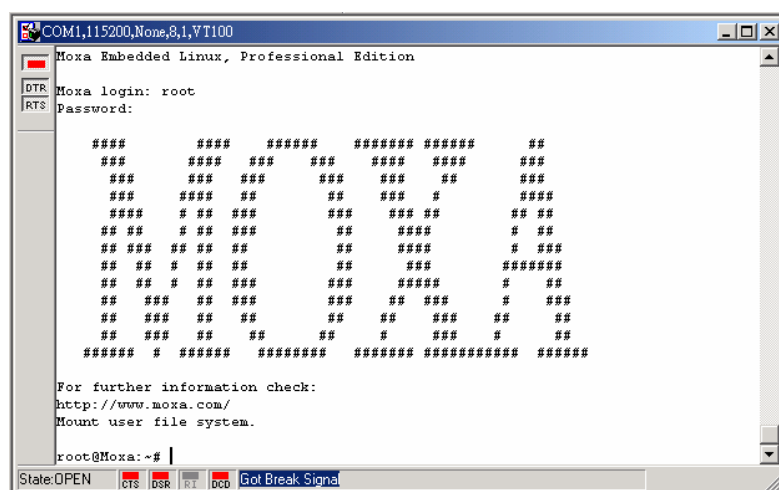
COM1,115200,None,8,1,VT100

DTR
RTS

Moxa Embedded Linux, Professional Edition

Moxa login: root
Password:

```
 ####       ####    ######    ####### ######      ##
  ###      ####   ###    ###    ####   ####      ###
   ###     ###   ###      ###    ###    ##       ###
   ###    ####   ##       ##     ###   #        ####
   ####   # ##  ###       ###     ### ##       ## ##
  ## ##   # ##  ###        ##      ####        #  ##
  ## ###  ## ##  ##        ##      ####        #  ###
  ##  ##  #  ##  ##        ##       ###       #######
  ##  ##  #  ##  ###       ###     #####      #    ##
  ##   ###   ##  ###       ###     ## ###     #    ###
  ##   ###   ##   ##       ##     ##   ###   ##     ##
  ##   ###   ##    ##     ##      #     ###  #       ##
 ######  #  ######   ########   ####### ###########  ######
```

For further information check:
http://www.moxa.com/
Mount user file system.

root@Moxa:~#

State:OPEN CTS DSR RI DCD Got Break Signal